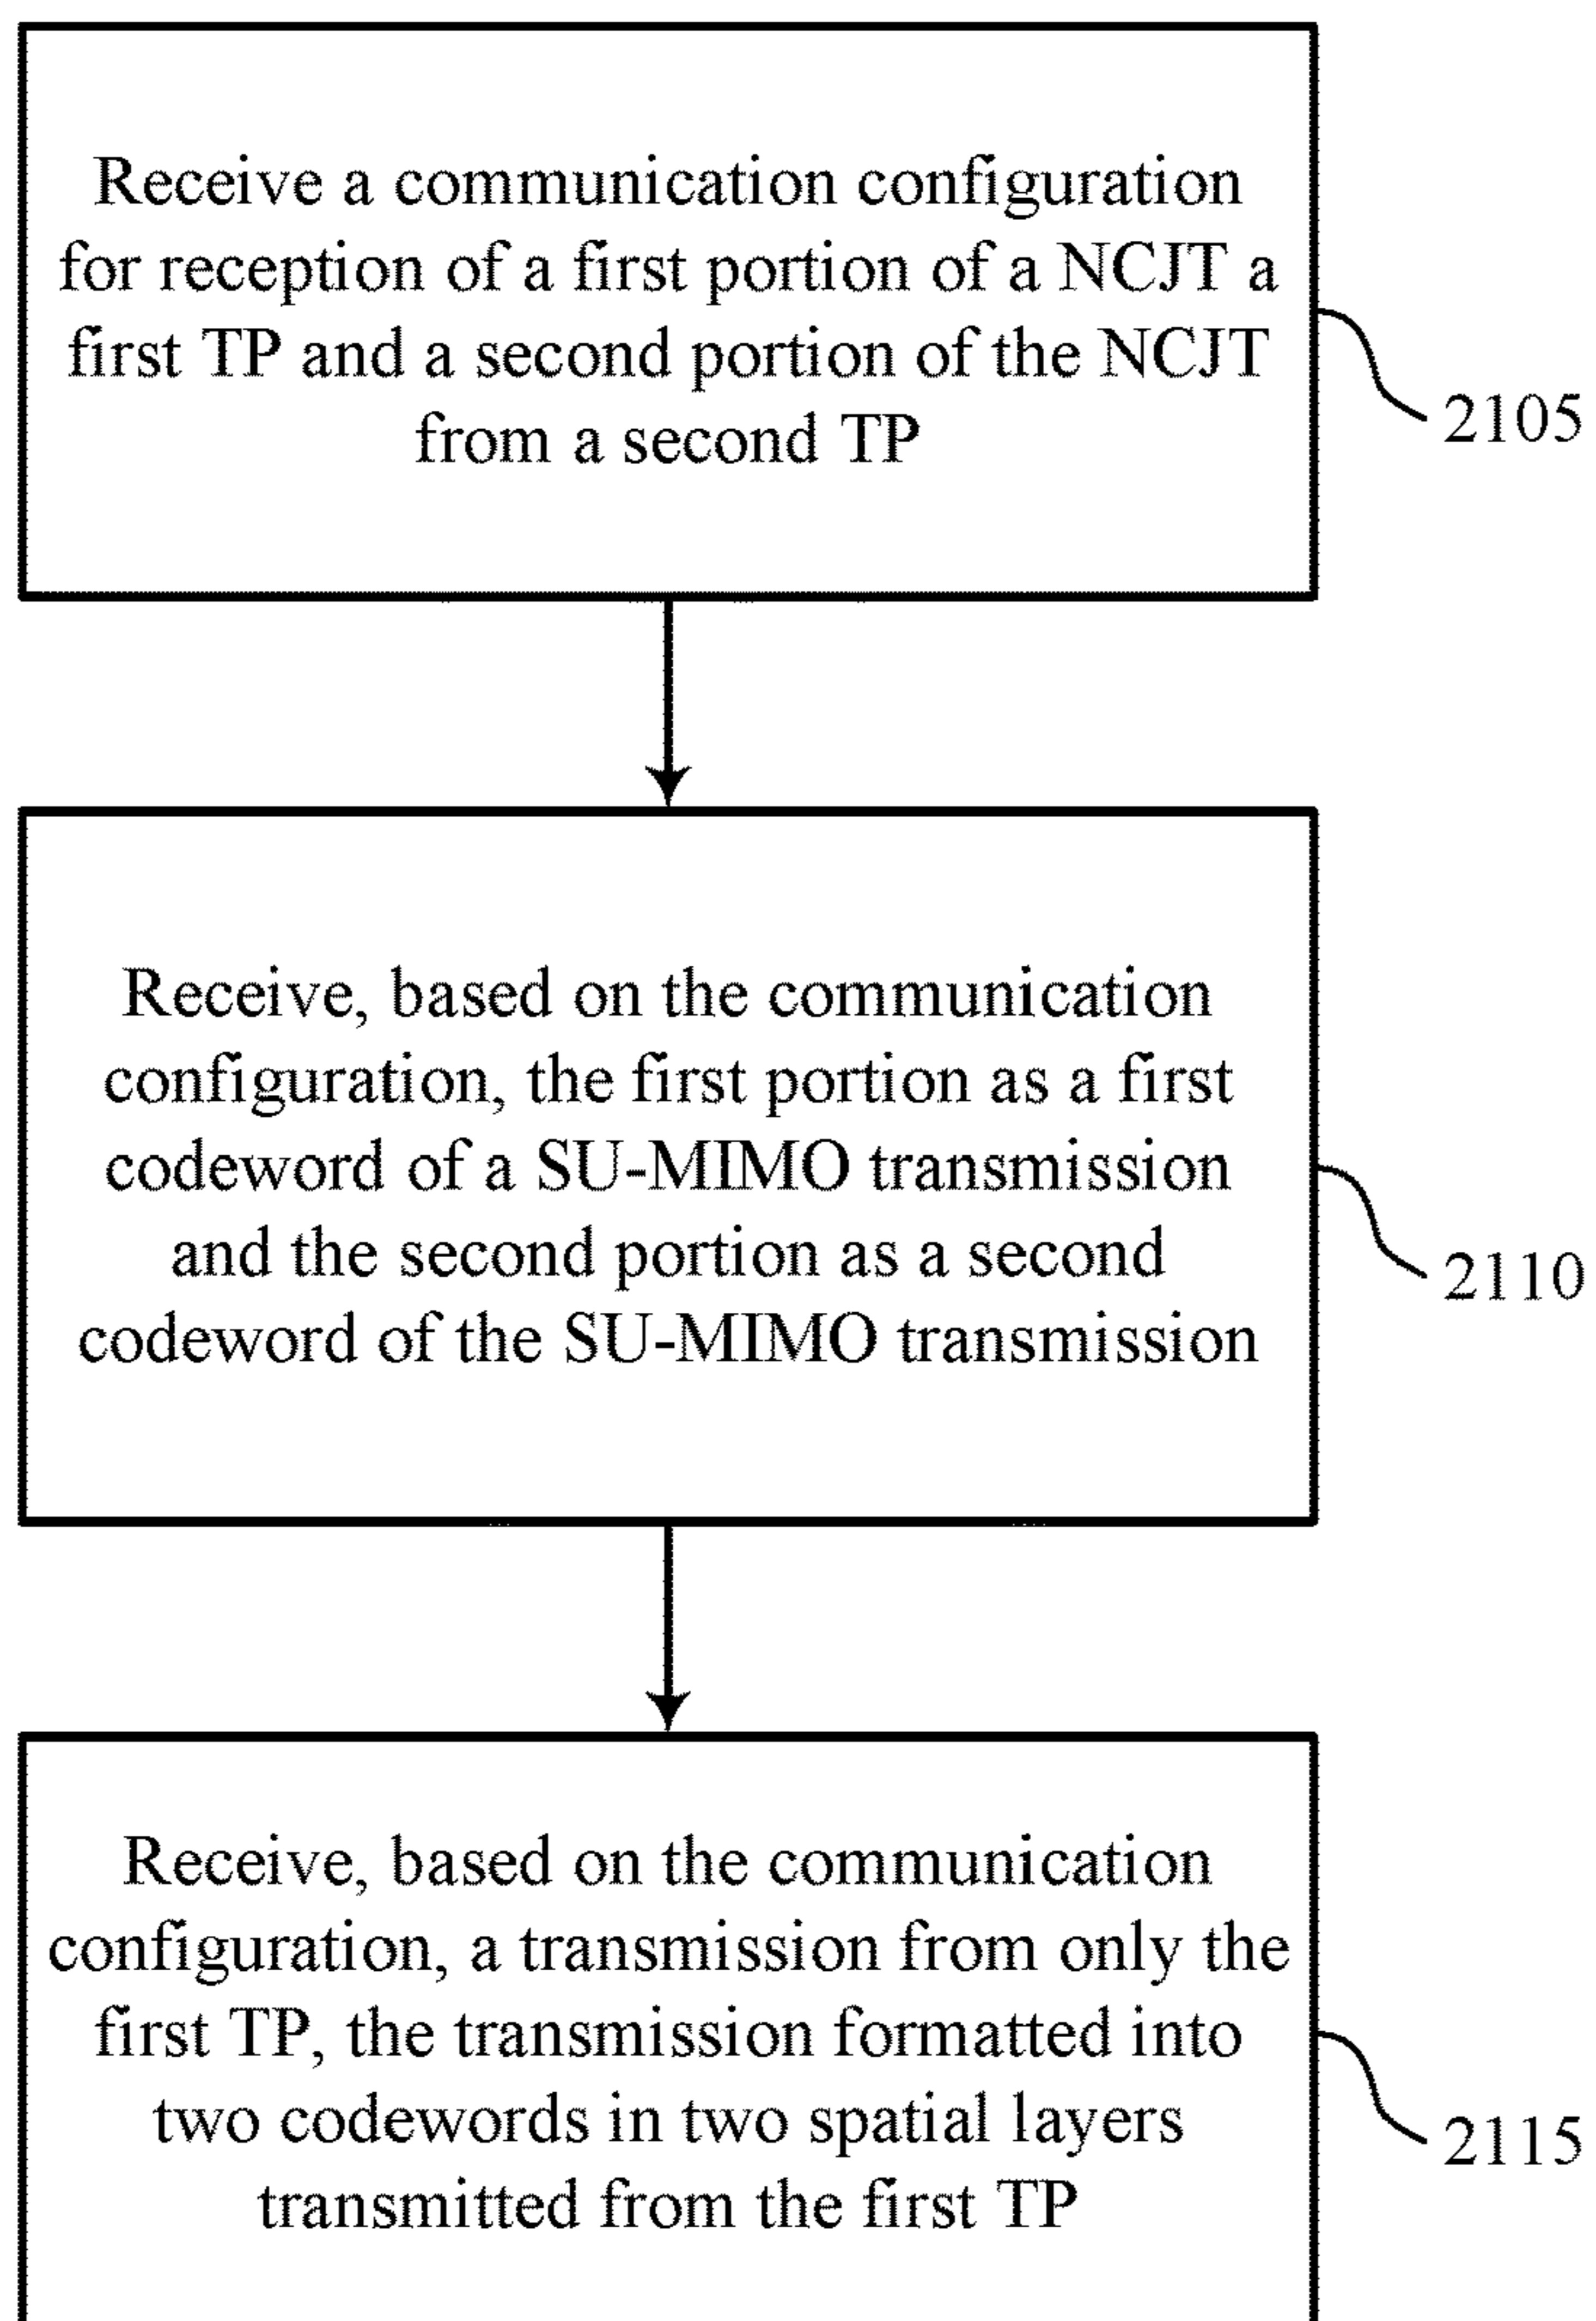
Receive a communication configuration for reception of a first portion of a NCJT a first TP and a second portion of the NCJT from a second TP

2105

Receive, based on the communication configuration, the first portion as a first codeword of a SU-MIMO transmission and the second portion as a second codeword of the SU-MIMO transmission

2110

Receive, based on the communication configuration, a transmission from only the first TP, the transmission formatted into two codewords in two spatial layers transmitted from the first TP

2115